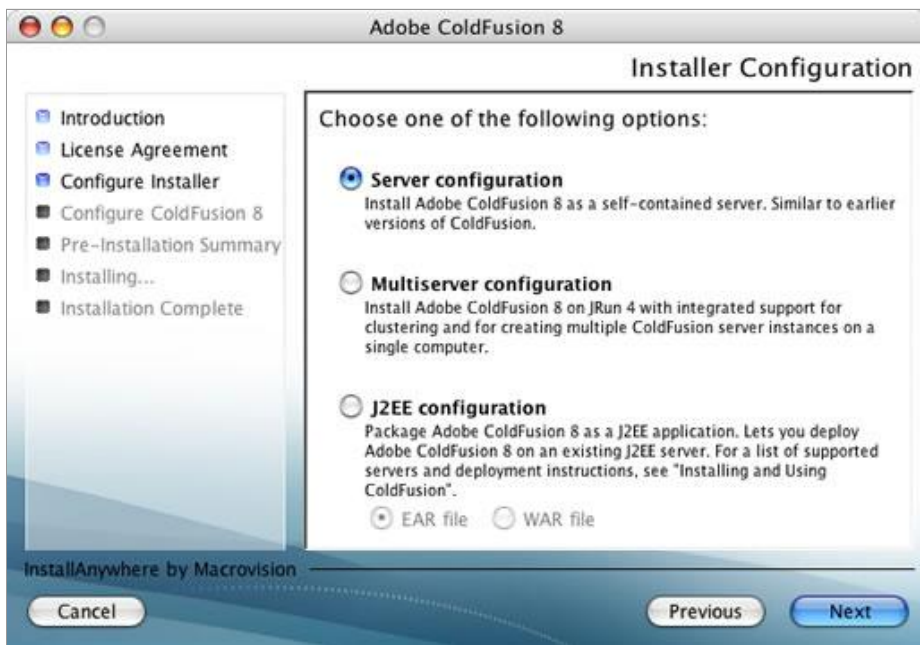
Adobe ColdFusion 8

Installer Configuration

Introduction
License Agreement
Configure Installer
Configure ColdFusion 8
Pre-Installation Summary
Installing...
Installation Complete

Choose one of the following options:

Server configuration
Install Adobe ColdFusion 8 as a self-contained server. Similar to earlier versions of ColdFusion.

Multiserver configuration
Install Adobe ColdFusion 8 on JRun 4 with integrated support for clustering and for creating multiple ColdFusion server instances on a single computer.

J2EE configuration
Package Adobe ColdFusion 8 as a J2EE application. Lets you deploy Adobe ColdFusion 8 on an existing J2EE server. For a list of supported servers and deployment instructions, see "Installing and Using ColdFusion".

EAR file   WAR file

InstallAnywhere by Macrovision

Cancel

Previous

Next